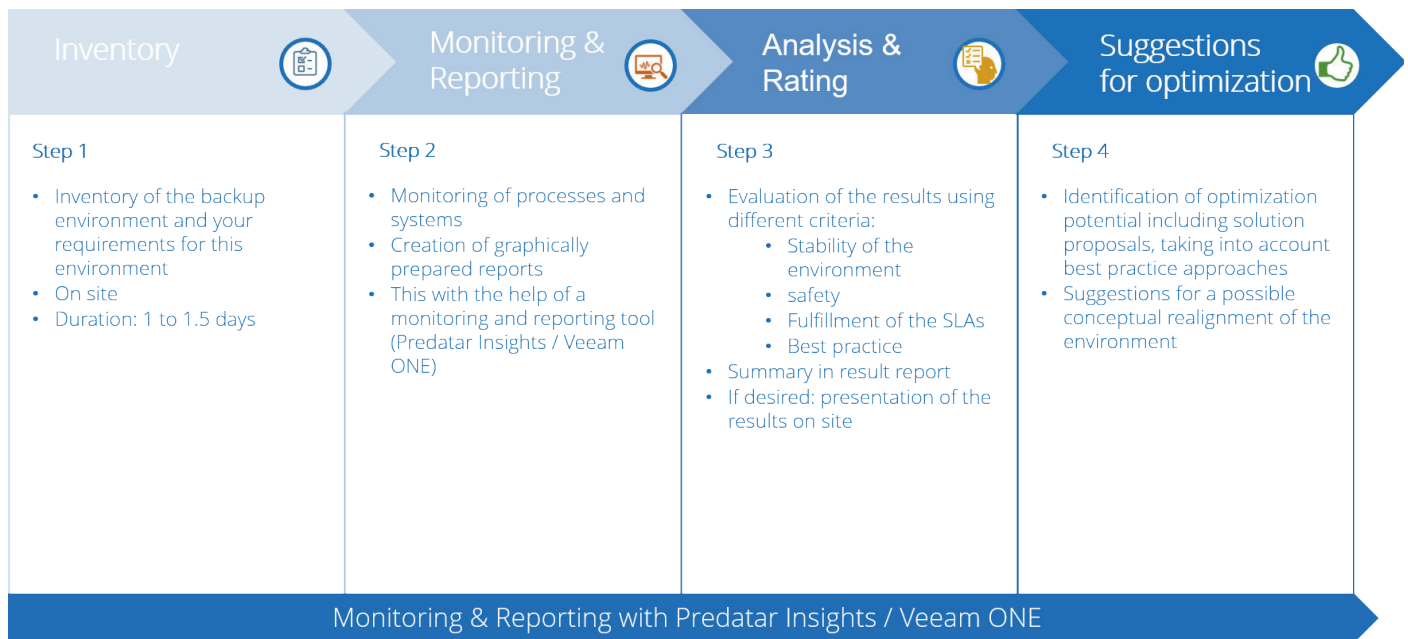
Inventory

Monitoring & Reporting

Analysis & Rating

Suggestions for optimization

Step 1

- Inventory of the backup environment and your requirements for this environment
- On site
- Duration: 1 to 1.5 days

Step 2

- Monitoring of processes and systems
- Creation of graphically prepared reports
- This with the help of a monitoring and reporting tool (Predatar Insights / Veeam ONE)

Step 3

- Evaluation of the results using different criteria:
  - Stability of the environment
  - safety
  - Fulfillment of the SLAs
  - Best practice
- Summary in result report
- If desired: presentation of the results on site

Step 4

- Identification of optimization potential including solution proposals, taking into account best practice approaches
- Suggestions for a possible conceptual realignment of the environment

Monitoring & Reporting with Predatar Insights / Veeam ONE